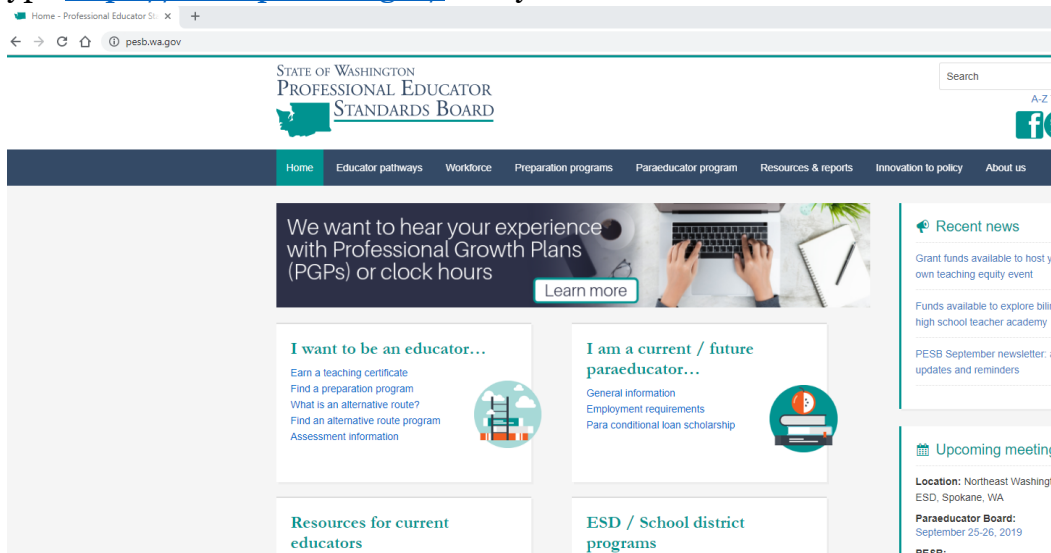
Home - Professional Educator St ×

pesb.wa.gov

STATE OF WASHINGTON
PROFESSIONAL EDUCATOR
STANDARDS BOARD

Search

A-Z

Home | Educator pathways | Workforce | Preparation programs | Paraeducator program | Resources & reports | Innovation to policy | About us

We want to hear your experience with Professional Growth Plans (PGPs) or clock hours

Learn more

I want to be an educator…

Earn a teaching certificate
Find a preparation program
What is an alternative route?
Find an alternative route program
Assessment information

I am a current / future paraeducator…

General information
Employment requirements
Para conditional loan scholarship

Resources for current educators

ESD / School district programs

Recent news

Grant funds available to host y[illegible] own teaching equity event

Funds available to explore bili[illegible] high school teacher academy

PESB September newsletter: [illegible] updates and reminders

Upcoming meeting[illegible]

Location: Northeast Washing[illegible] ESD, Spokane, WA

Paraeducator Board:
September 25-26, 2019

PESB: